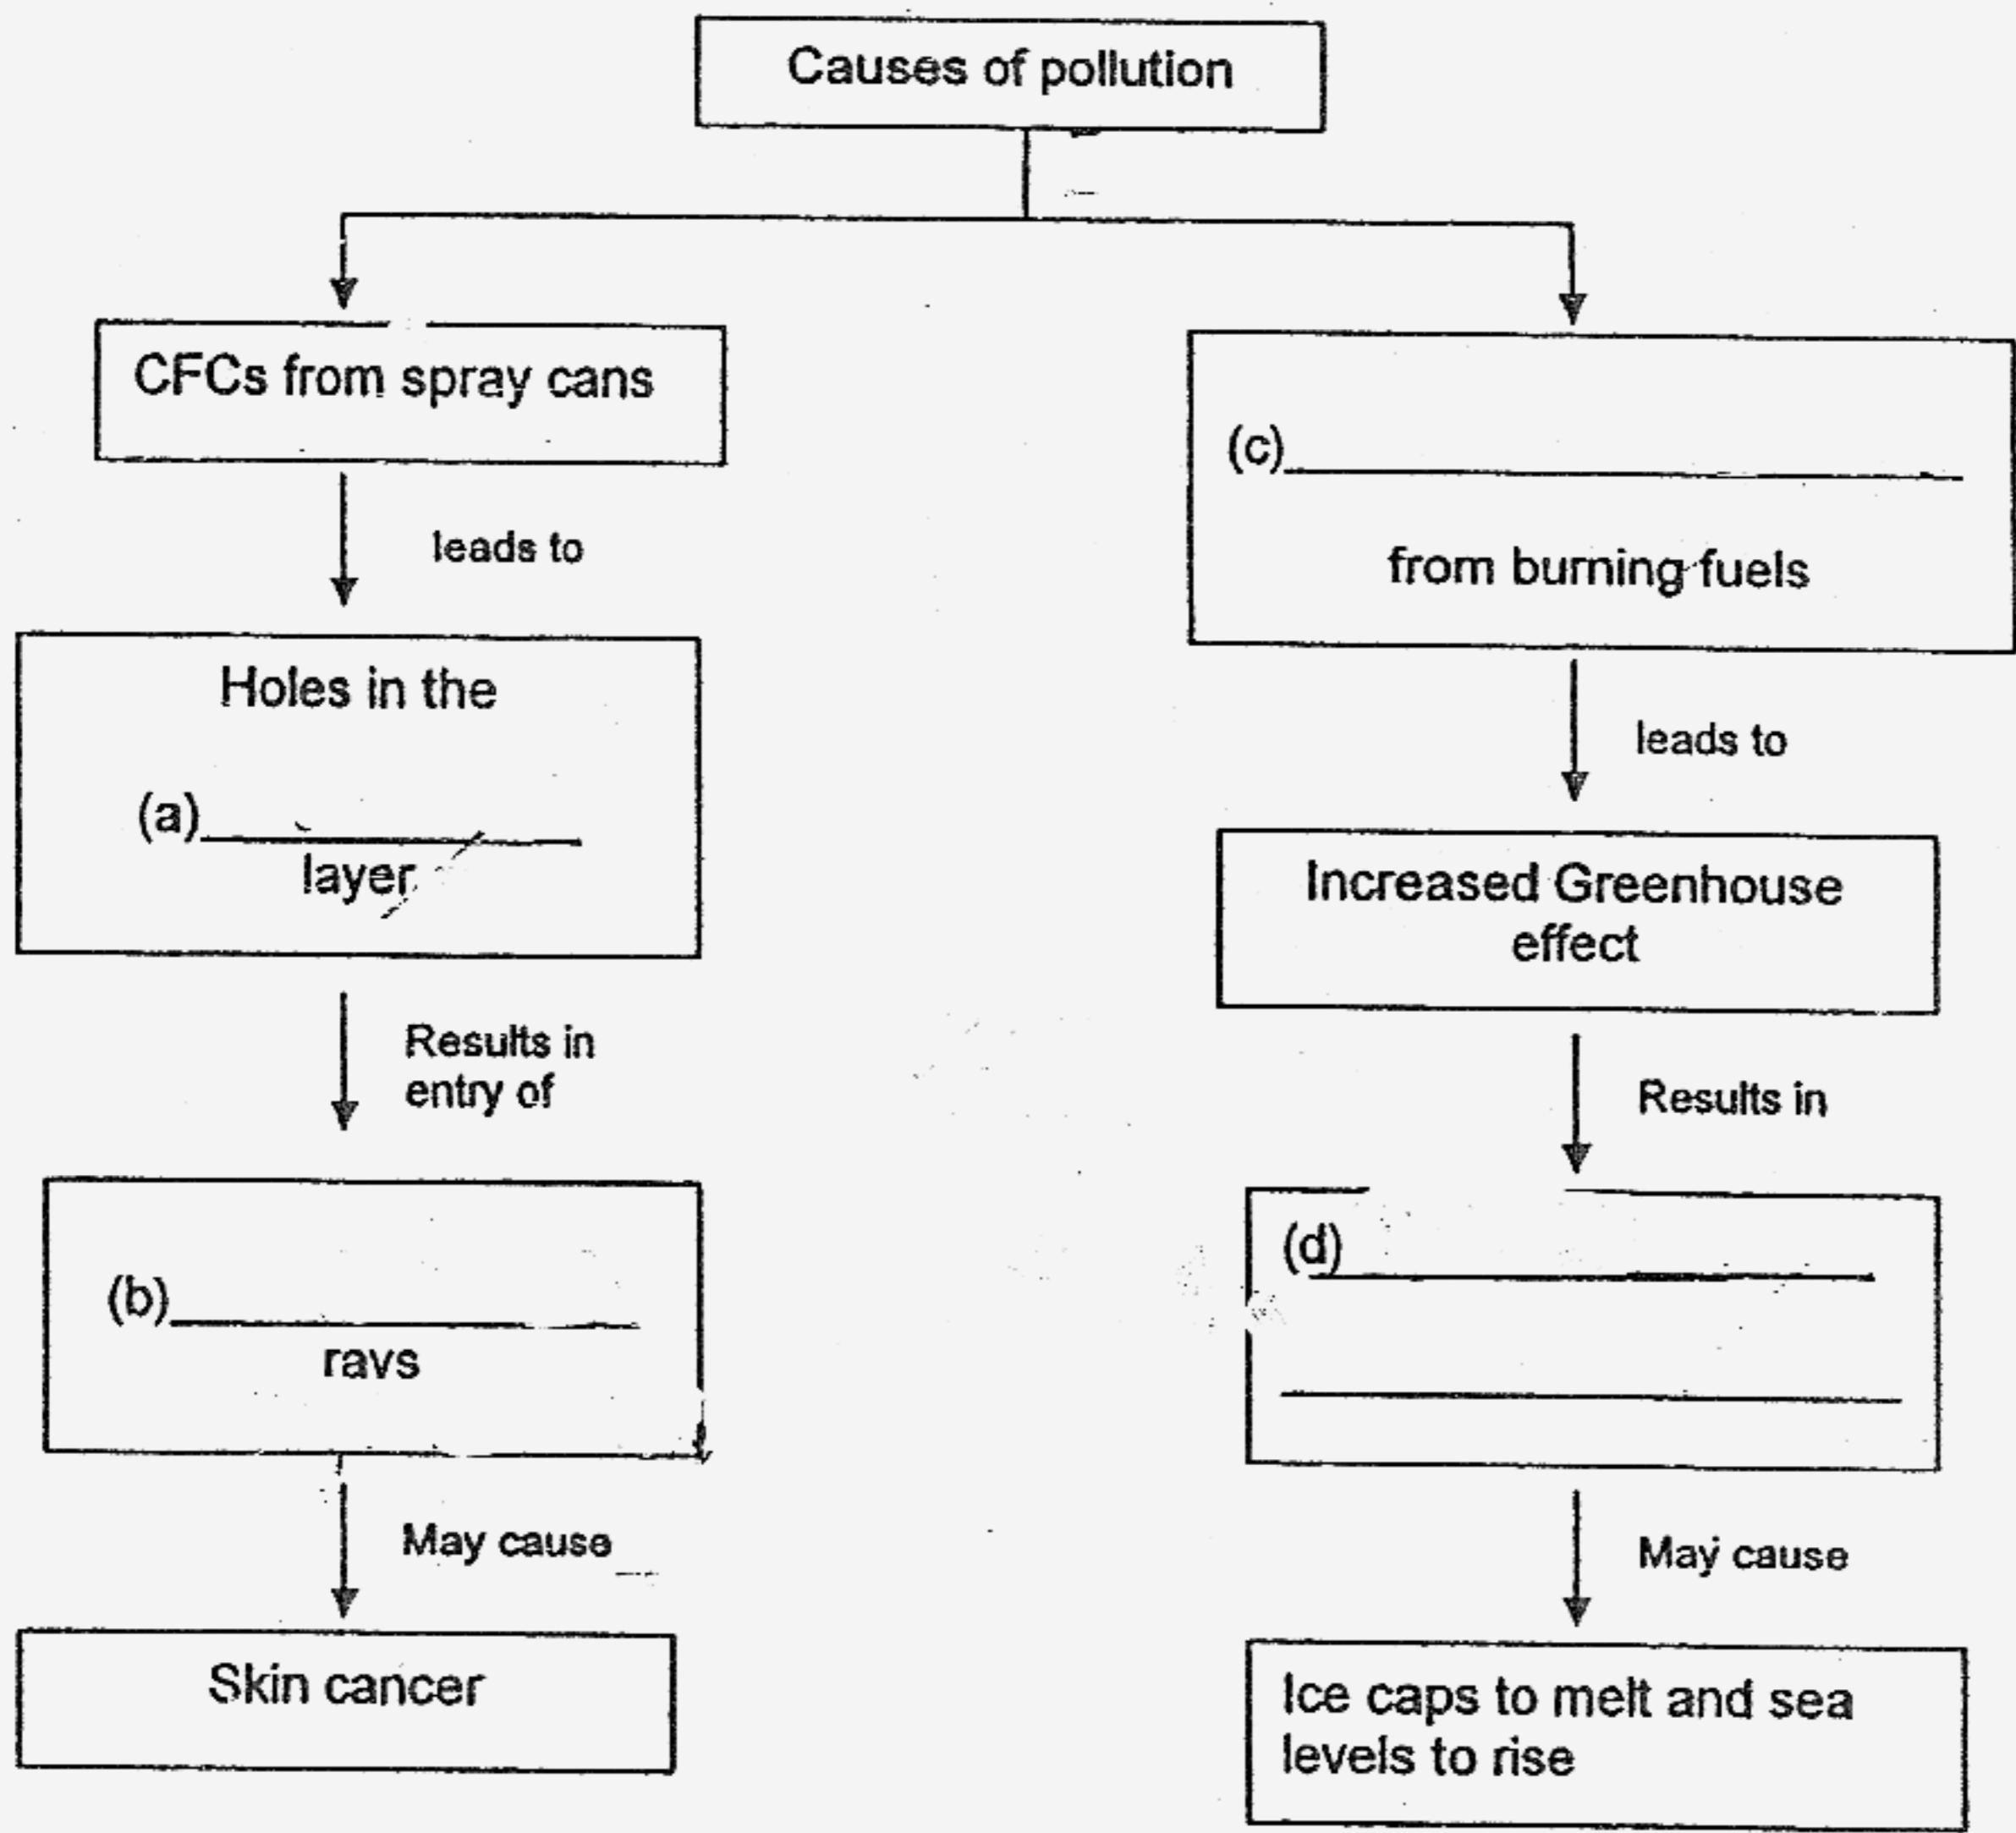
Causes of pollution

CFCs from spray cans

leads to

Holes in the

(a)____________ layer

Results in entry of

(b)____________ rays

May cause

Skin cancer

(c)____________

from burning fuels

leads to

Increased Greenhouse effect

Results in

(d)____________

____________

May cause

Ice caps to melt and sea levels to rise